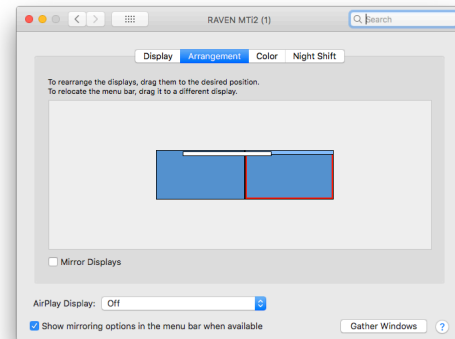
RAVEN MTi2 (1)

Search

Display Arrangement Color Night Shift

To rearrange the displays, drag them to the desired position.
To relocate the menu bar, drag it to a different display.

Mirror Displays

AirPlay Display: Off

Show mirroring options in the menu bar when available

Gather Windows

?